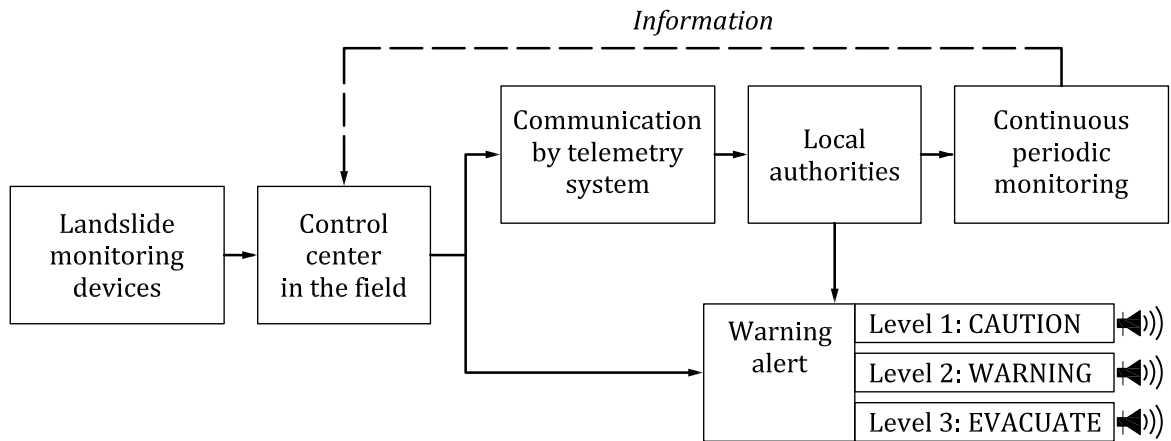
Information

Landslide monitoring devices

Control center in the field

Communication by telemetry system

Local authorities

Continuous periodic monitoring

Warning alert

Level 1: CAUTION

Level 2: WARNING

Level 3: EVACUATE